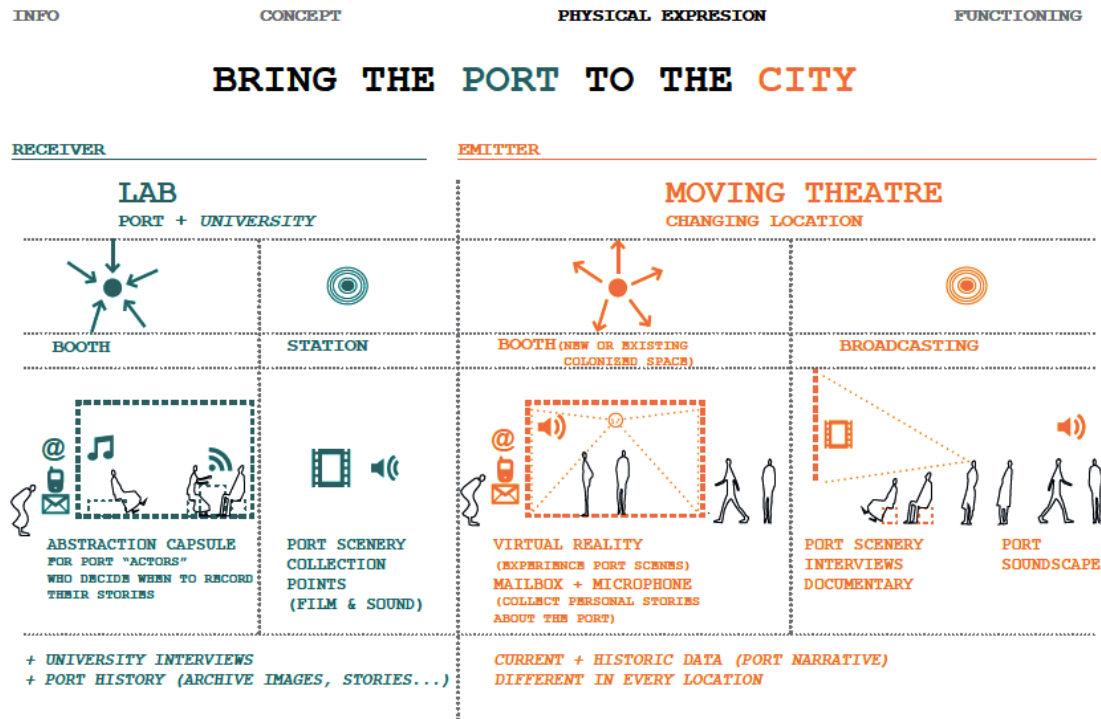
INFO CONCEPT PHYSICAL EXPRESION FUNCTIONING

BRING THE PORT TO THE CITY

RECEIVER

LAB
PORT + UNIVERSITY

BOOTH

STATION

ABSTRACTION CAPSULE
FOR PORT "ACTORS" WHO DECIDE WHEN TO RECORD THEIR STORIES

PORT SCENERY COLLECTION POINTS (FILM & SOUND)

+ UNIVERSITY INTERVIEWS
+ PORT HISTORY (ARCHIVE IMAGES, STORIES...)

EMITTER

MOVING THEATRE
CHANGING LOCATION

BOOTH (NEW OR EXISTING COLONISED SPACE)

BROADCASTING

VIRTUAL REALITY
(EXPERIENCE PORT SCENES)
MAILBOX + MICROPHONE
(COLLECT PERSONAL STORIES ABOUT THE PORT)

PORT SCENERY INTERVIEWS DOCUMENTARY

PORT SOUNDSCAPE

CURRENT + HISTORIC DATA (PORT NARRATIVE)
DIFFERENT IN EVERY LOCATION